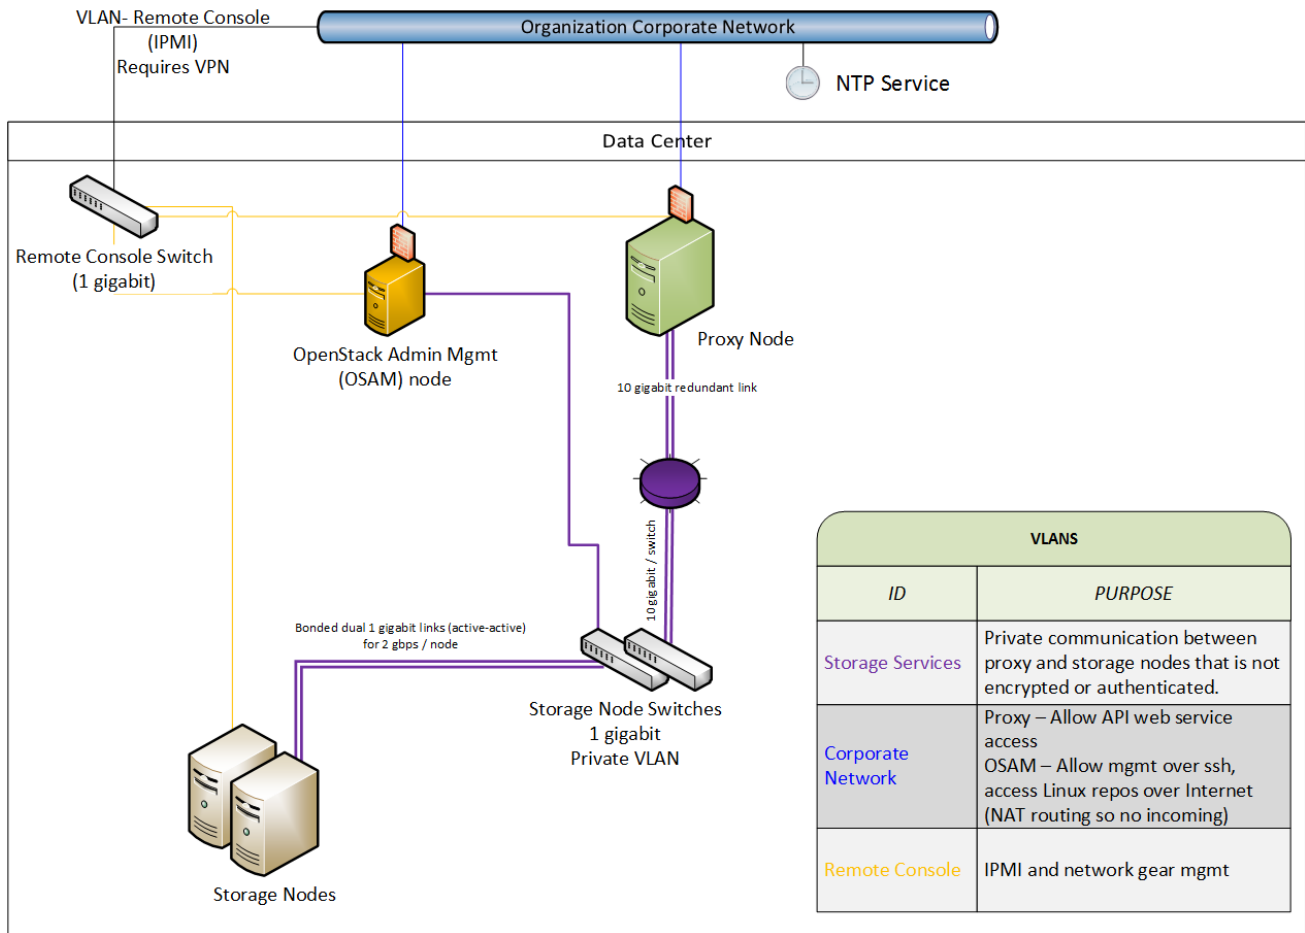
VLAN- Remote Console (IPMI) Requires VPN

Organization Corporate Network

NTP Service

Data Center

Remote Console Switch (1 gigabit)

OpenStack Admin Mgmt (OSAM) node

Proxy Node

10 gigabit redundant link

10gigabit / switch

Bonded dual 1 gigabit links (active-active) for 2 gbps / node

Storage Node Switches
1 gigabit
Private VLAN

Storage Nodes

| VLANS | |
|---|---|
| ID | PURPOSE |
| Storage Services | Private communication between proxy and storage nodes that is not encrypted or authenticated. |
| Corporate Network | Proxy – Allow API web service access<br>OSAM – Allow mgmt over ssh, access Linux repos over Internet (NAT routing so no incoming) |
| Remote Console | IPMI and network gear mgmt |